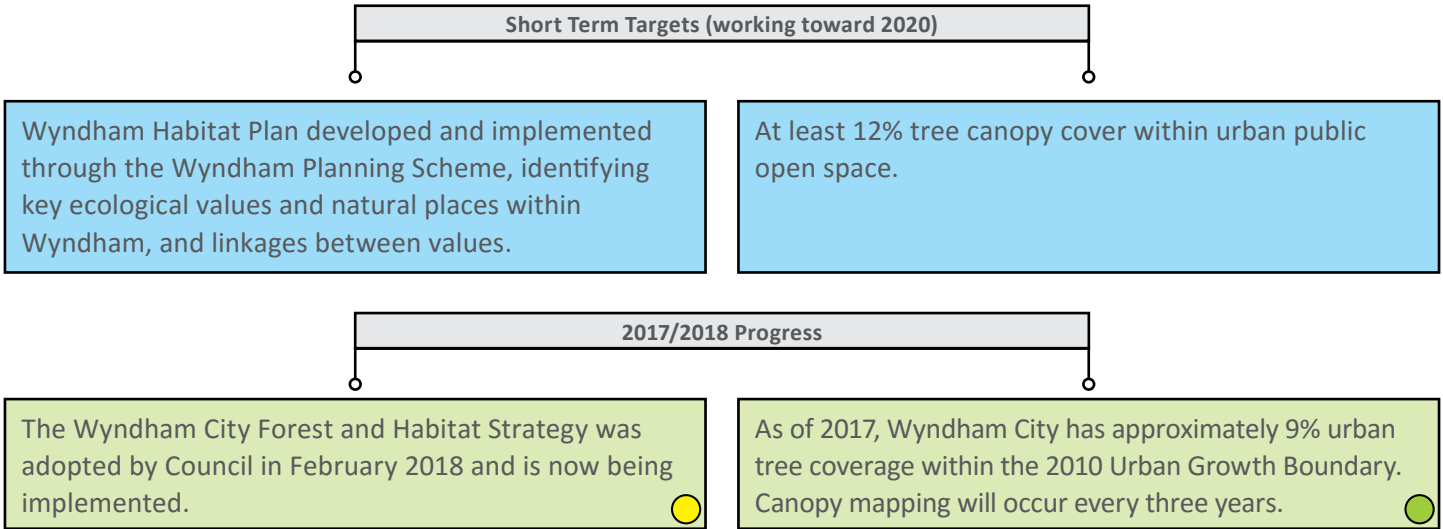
Short Term Targets (working toward 2020)

Wyndham Habitat Plan developed and implemented through the Wyndham Planning Scheme, identifying key ecological values and natural places within Wyndham, and linkages between values.

At least 12% tree canopy cover within urban public open space.

2017/2018 Progress

The Wyndham City Forest and Habitat Strategy was adopted by Council in February 2018 and is now being implemented.

As of 2017, Wyndham City has approximately 9% urban tree coverage within the 2010 Urban Growth Boundary. Canopy mapping will occur every three years.